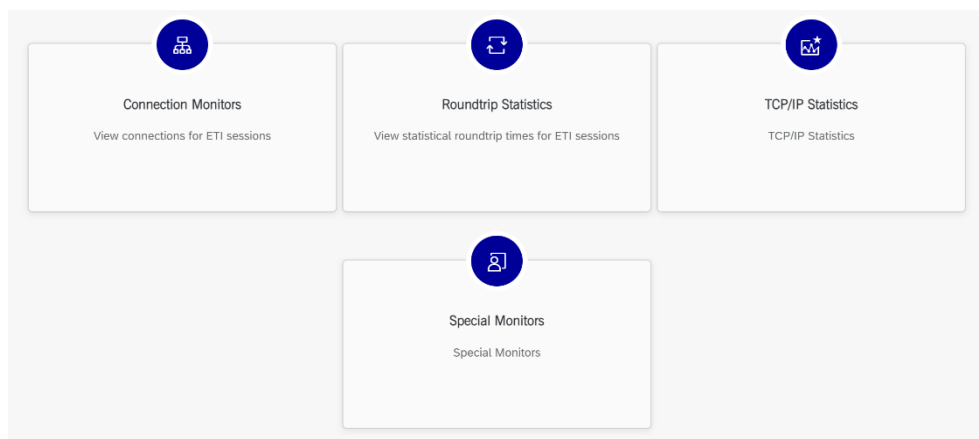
Connection Monitors

View connections for ETI sessions

Roundtrip Statistics

View statistical roundtrip times for ETI sessions

TCP/IP Statistics

TCP/IP Statistics

Special Monitors

Special Monitors